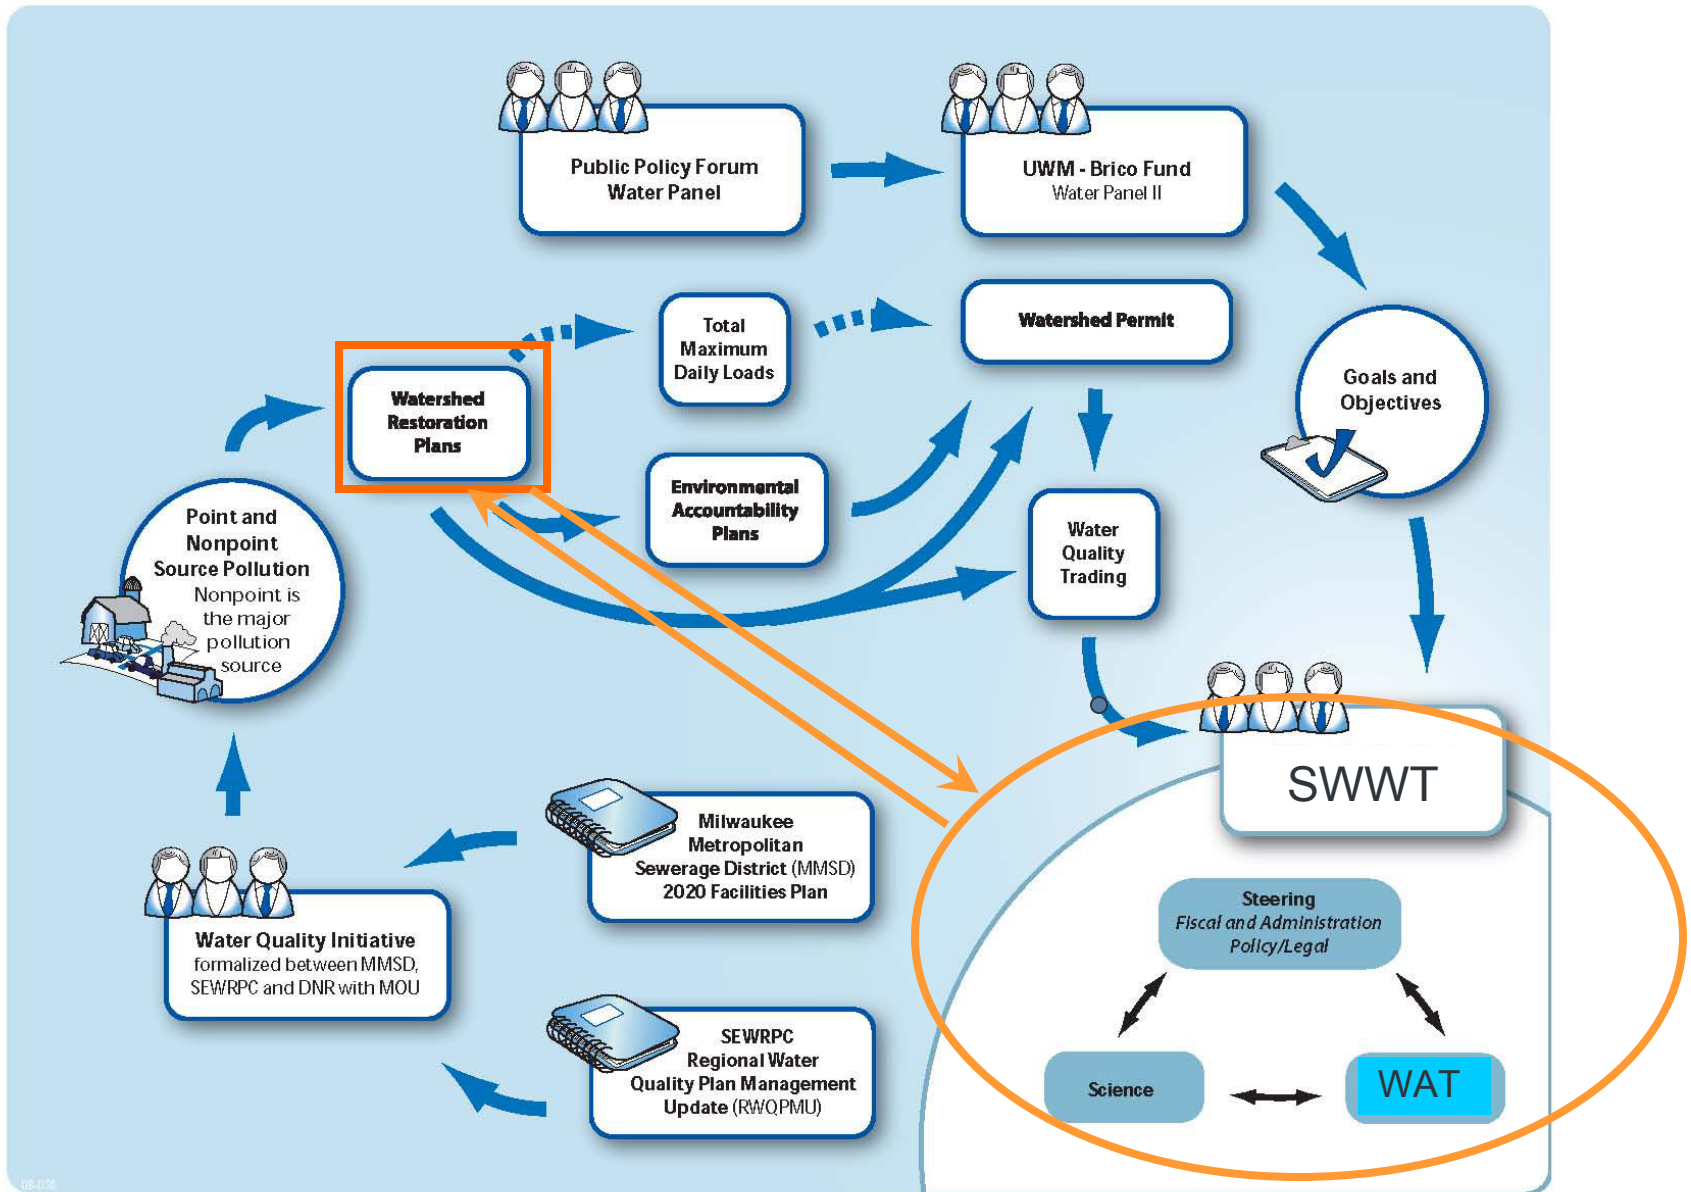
Public Policy Forum
Water Panel

UWM - Brico Fund
Water Panel II

Total Maximum Daily Loads

Watershed Permit

Goals and Objectives

Watershed Restoration Plans

Environmental Accountability Plans

Water Quality Trading

Point and Nonpoint Source Pollution
Nonpoint is the major pollution source

SWWT

Steering
Fiscal and Administration
Policy/Legal

Science

WAT

Milwaukee Metropolitan Sewerage District (MMSD) 2020 Facilities Plan

Water Quality Initiative
formalized between MMSD, SEWRPC and DNR with MOU

SEWRPC Regional Water Quality Plan Management Update (RWQPMU)